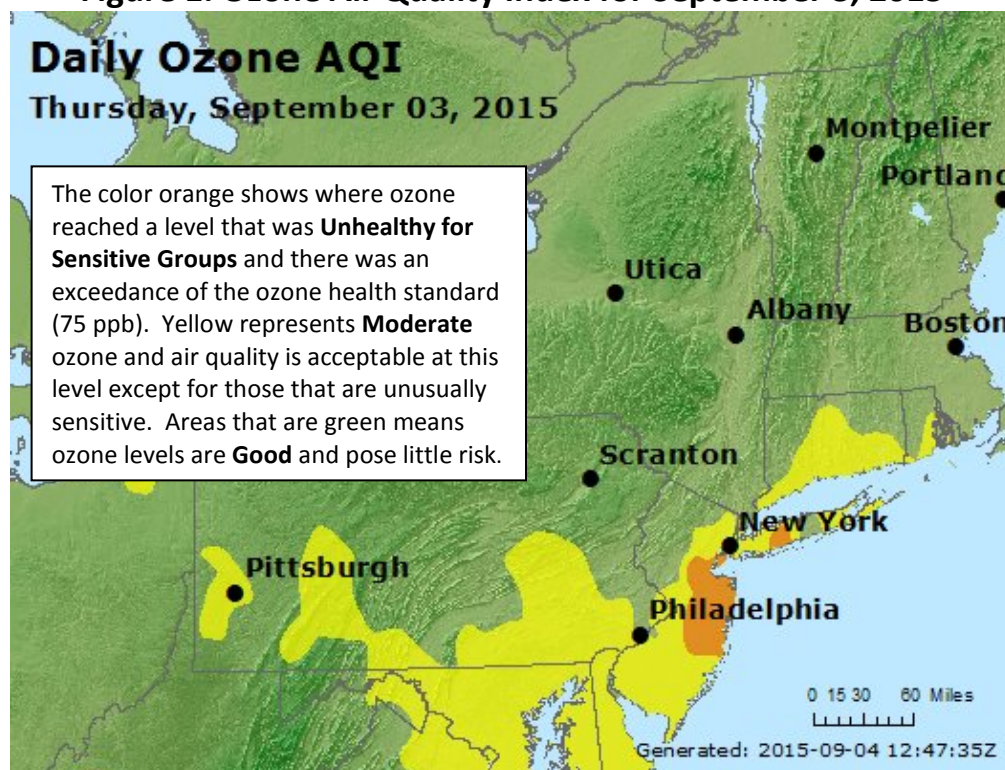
Figure 2. Ozone Air Quality Index for September 3, 2015

Daily Ozone AQI

Thursday, September 03, 2015

The color orange shows where ozone reached a level that was **Unhealthy for Sensitive Groups** and there was an exceedance of the ozone health standard (75 ppb). Yellow represents **Moderate** ozone and air quality is acceptable at this level except for those that are unusually sensitive. Areas that are green means ozone levels are **Good** and pose little risk.

Montpelier

Portland

Utica

Albany

Boston

Scranton

New York

Pittsburgh

Philadelphia

0 15 30 60 Miles

Generated: 2015-09-04 12:47:35Z